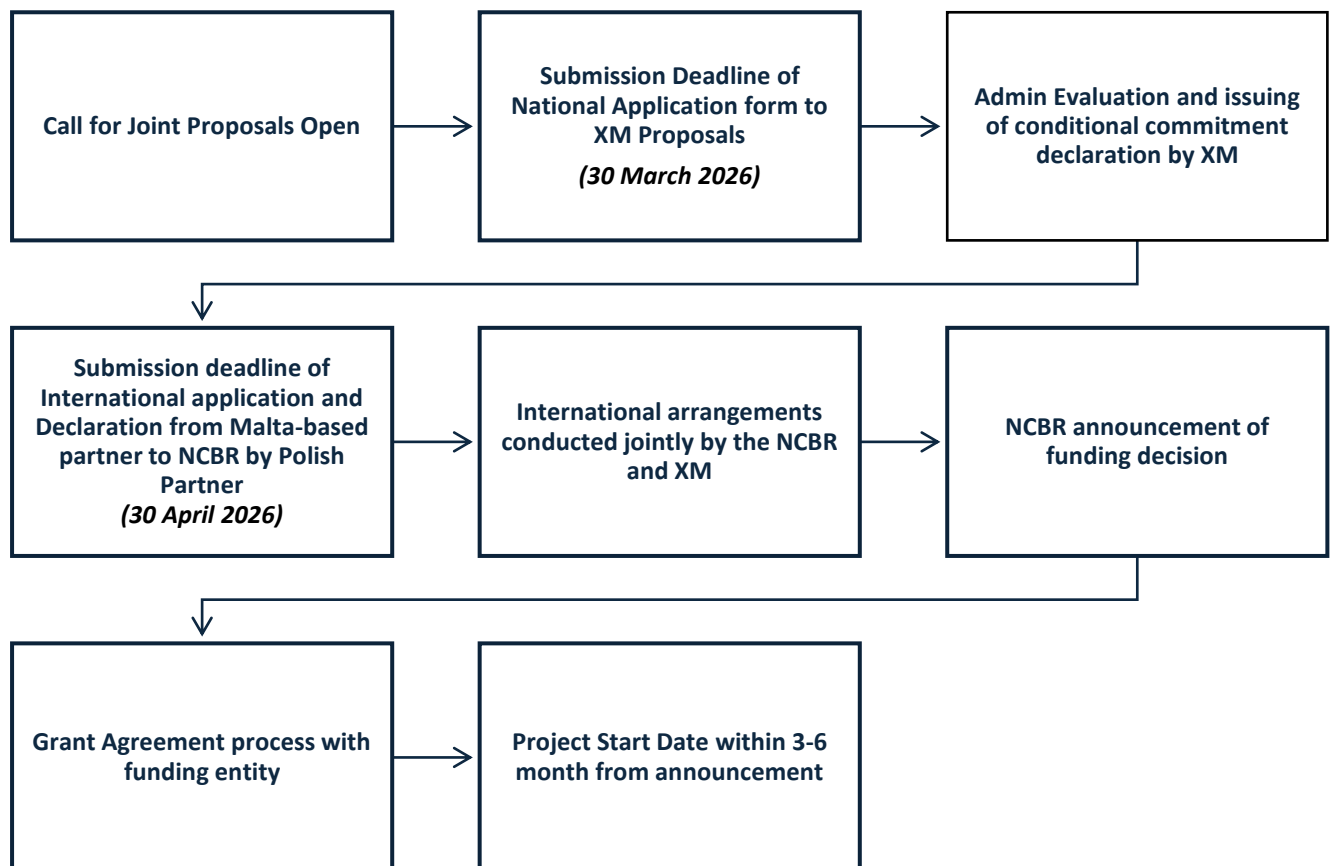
Call for Joint Proposals Open

Submission Deadline of National Application form to XM Proposals

*(30 March 2026)*

Admin Evaluation and issuing of conditional commitment declaration by XM

Submission deadline of International application and Declaration from Malta-based partner to NCBR by Polish Partner

*(30 April 2026)*

International arrangements conducted jointly by the NCBR and XM

NCBR announcement of funding decision

Grant Agreement process with funding entity

Project Start Date within 3-6 month from announcement